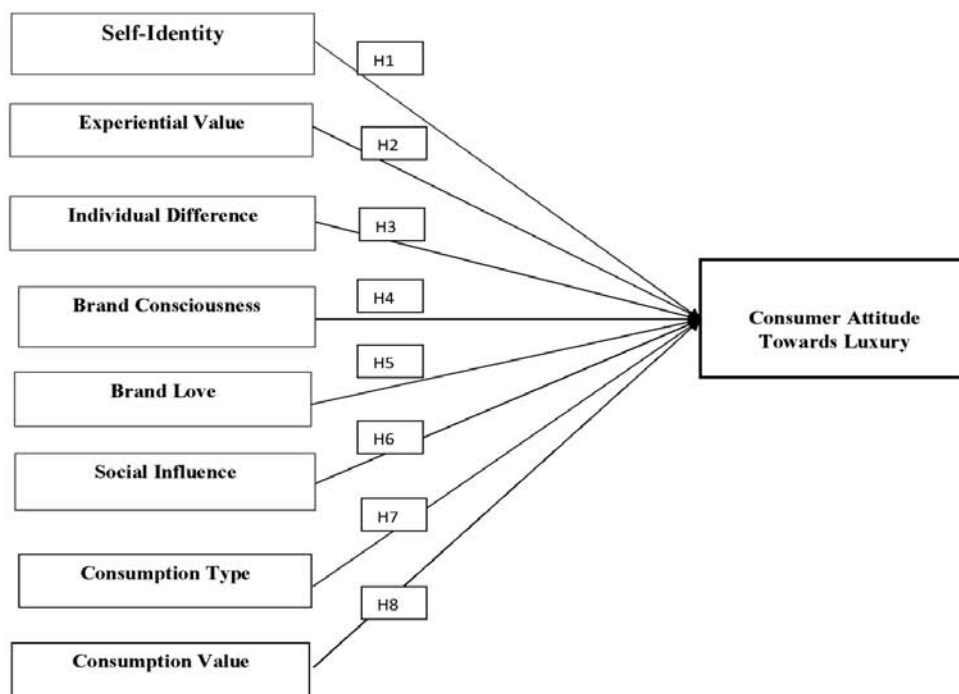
Self-Identity

H1

Experiential Value

H2

Individual Difference

H3

Brand Consciousness

H4

Brand Love

H5

Social Influence

H6

Consumption Type

H7

Consumption Value

H8

Consumer Attitude Towards Luxury